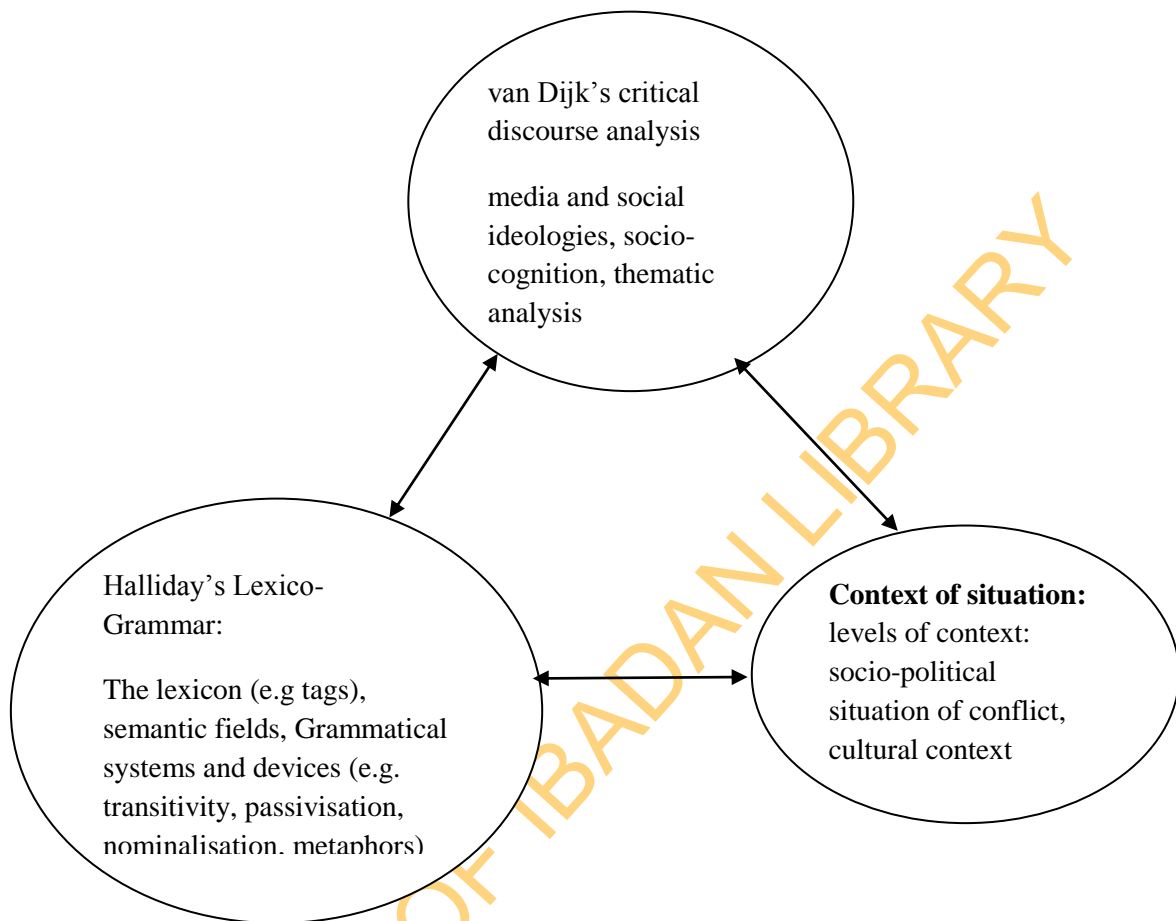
van Dijk's critical discourse analysis

media and social ideologies, socio-cognition, thematic analysis

Halliday's Lexico-Grammar:

The lexicon (e.g tags), semantic fields, Grammatical systems and devices (e.g. transitivity, passivisation, nominalisation, metaphors)

**Context of situation:** levels of context: socio-political situation of conflict, cultural context

OF IBADAN LIBRARY